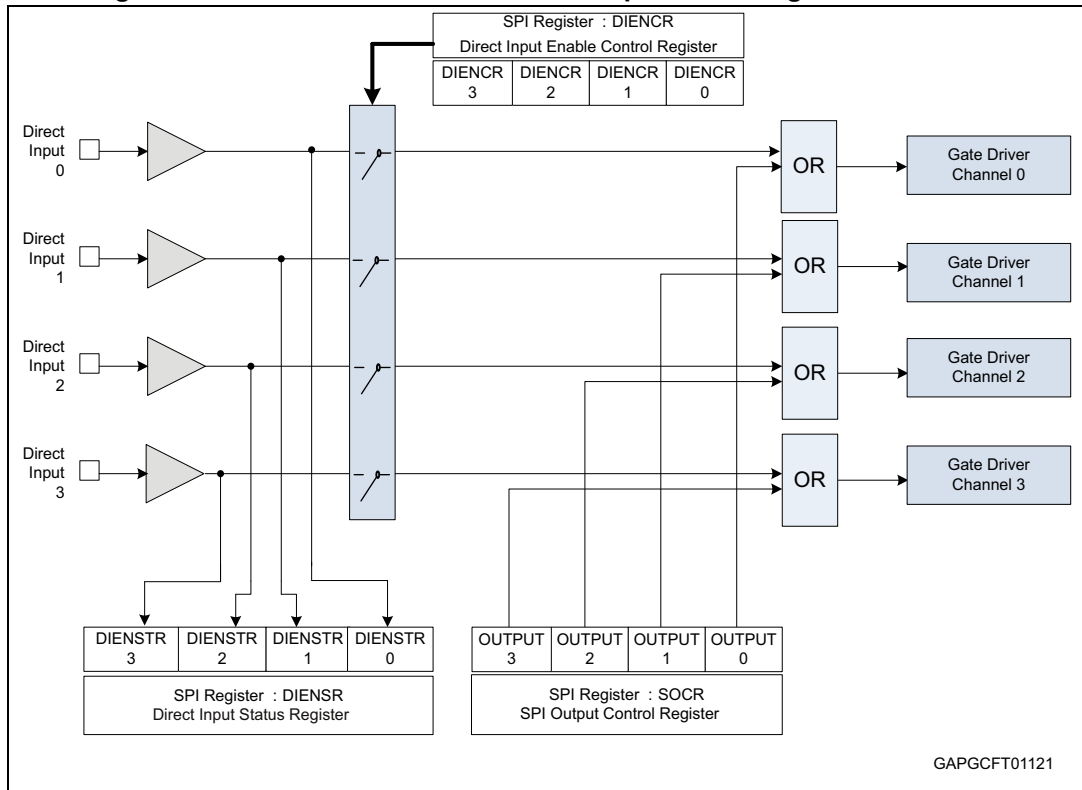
SPI Register : DIENCR
Direct Input Enable Control Register

| DIENCR 3 | DIENCR 2 | DIENCR 1 | DIENCR 0 |
|---|---|---|---|

Direct Input 0

Direct Input 1

Direct Input 2

Direct Input 3

OR

OR

OR

OR

Gate Driver Channel 0

Gate Driver Channel 1

Gate Driver Channel 2

Gate Driver Channel 3

| DIENSTR 3 | DIENSTR 2 | DIENSTR 1 | DIENSTR 0 |
|---|---|---|---|

SPI Register : DIENSR
Direct Input Status Register

| OUTPUT 3 | OUTPUT 2 | OUTPUT 1 | OUTPUT 0 |
|---|---|---|---|

SPI Register : SOCR
SPI Output Control Register

GAPGCFT01121